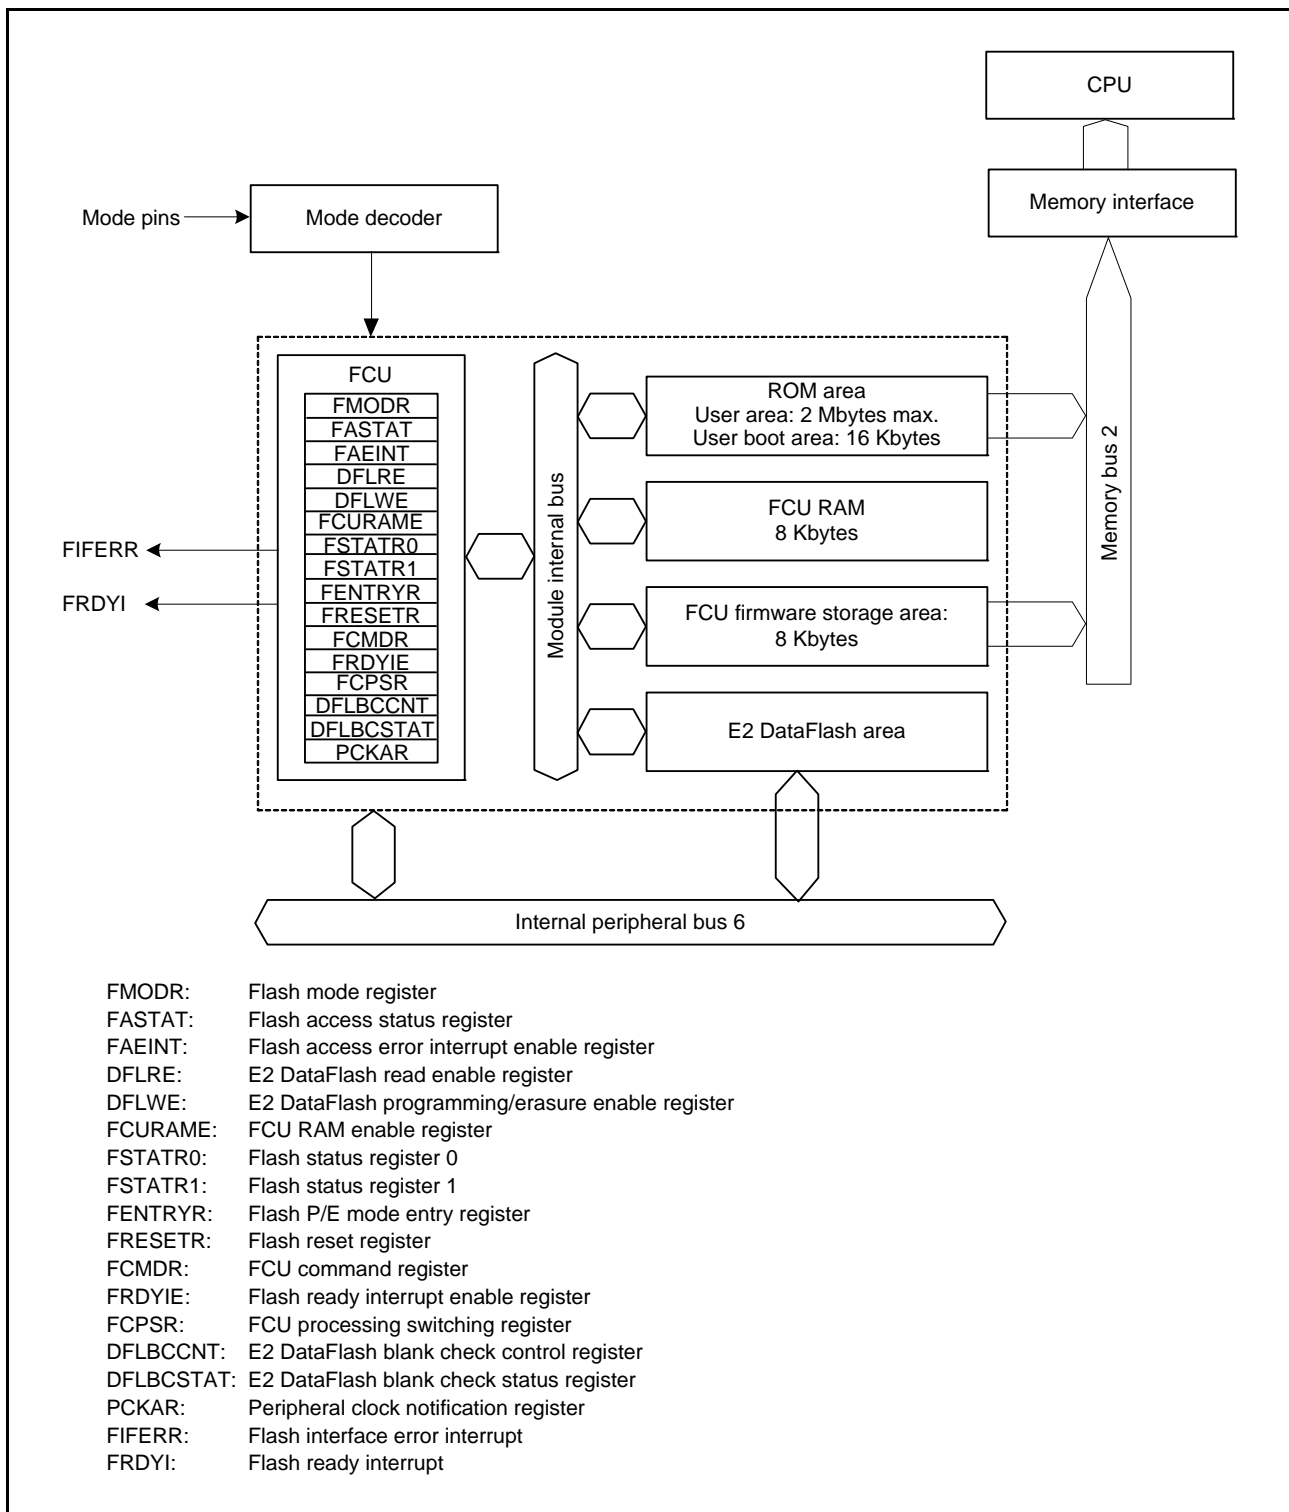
CPU

Memory interface

Mode pins

Mode decoder

FCU

FMODR
FASTAT
FAEINT
DFLRE
DFLWE
FCURAME
FSTATR0
FSTATR1
FENTRYR
FRESETR
FCMDR
FRDYIE
FCPSR
DFLBCCNT
DFLBCSTAT
PCKAR

FIFERR

FRDYI

Module internal bus

ROM area
User area: 2 Mbytes max.
User boot area: 16 Kbytes

FCU RAM
8 Kbytes

FCU firmware storage area:
8 Kbytes

E2 DataFlash area

Memory bus 2

Internal peripheral bus 6

FMODR: Flash mode register
FASTAT: Flash access status register
FAEINT: Flash access error interrupt enable register
DFLRE: E2 DataFlash read enable register
DFLWE: E2 DataFlash programming/erasure enable register
FCURAME: FCU RAM enable register
FSTATR0: Flash status register 0
FSTATR1: Flash status register 1
FENTRYR: Flash P/E mode entry register
FRESETR: Flash reset register
FCMDR: FCU command register
FRDYIE: Flash ready interrupt enable register
FCPSR: FCU processing switching register
DFLBCCNT: E2 DataFlash blank check control register
DFLBCSTAT: E2 DataFlash blank check status register
PCKAR: Peripheral clock notification register
FIFERR: Flash interface error interrupt
FRDYI: Flash ready interrupt